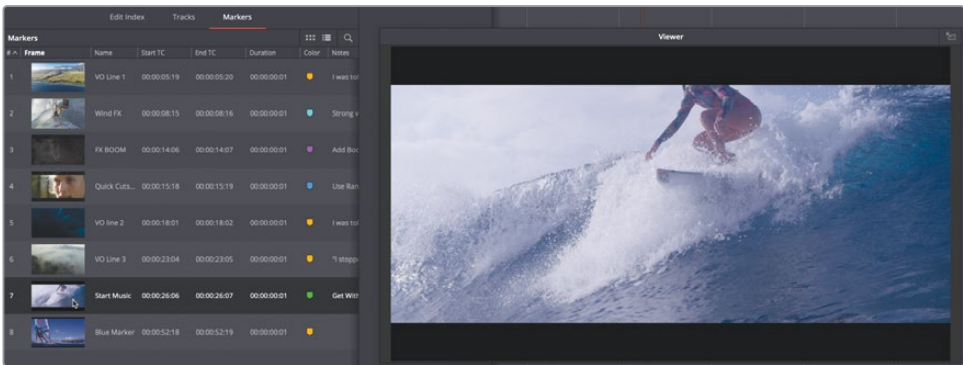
Edit Index Tracks Markers

Markers

Viewer

| # | Frame | Name | Start TC | End TC | Duration | Color | Notes |
|---|---|---|---|---|---|---|---|
| 1 | | VO Line 1 | 00:00:05:19 | 00:00:05:20 | 00:00:00:01 | | I was to |
| 2 | | Wind FX | 00:00:08:15 | 00:00:08:16 | 00:00:00:01 | | Strong v |
| 3 | | FX BOOM | 00:00:14:06 | 00:00:14:07 | 00:00:00:01 | | Add Boo |
| 4 | | Quick Cuts... | 00:00:15:18 | 00:00:15:19 | 00:00:00:01 | | Use Ran |
| 5 | | VO line 2 | 00:00:18:01 | 00:00:18:02 | 00:00:00:01 | | I was to |
| 6 | | VO Line 3 | 00:00:23:04 | 00:00:23:05 | 00:00:00:01 | | "I stopp |
| 7 | | Start Music | 00:00:26:06 | 00:00:26:07 | 00:00:00:01 | | Get With |
| 8 | | Blue Marker | 00:00:52:18 | 00:00:52:19 | 00:00:00:01 | | |